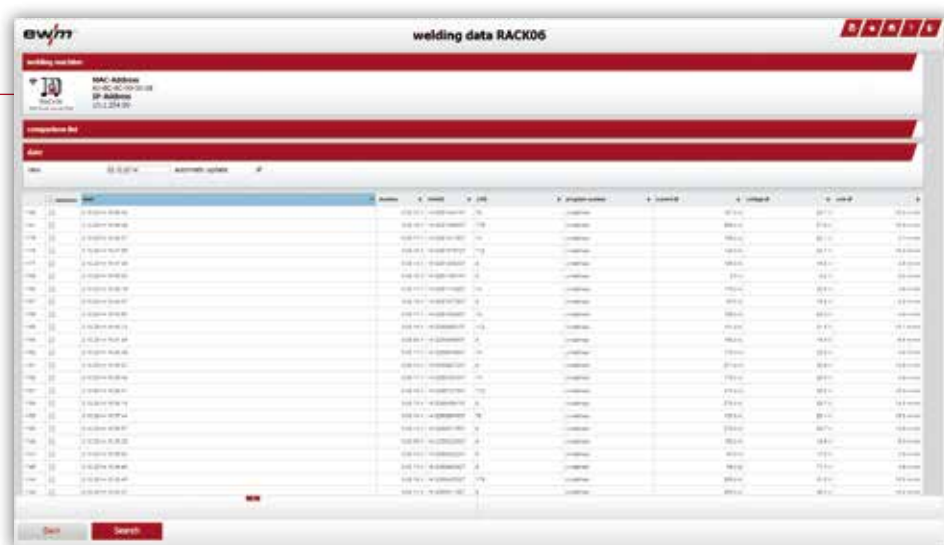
ewm

welding data RACK06

welding machine

MAC-Address
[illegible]
IP-Address
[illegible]

comparison list

date

date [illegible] automatic update

| | selection | date | duration | welder | | program number | current | voltage | wire |
|---|---|---|---|---|---|---|---|---|---|
| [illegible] | | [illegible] | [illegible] | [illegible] | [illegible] | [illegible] | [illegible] | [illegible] | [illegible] |

Back

Search